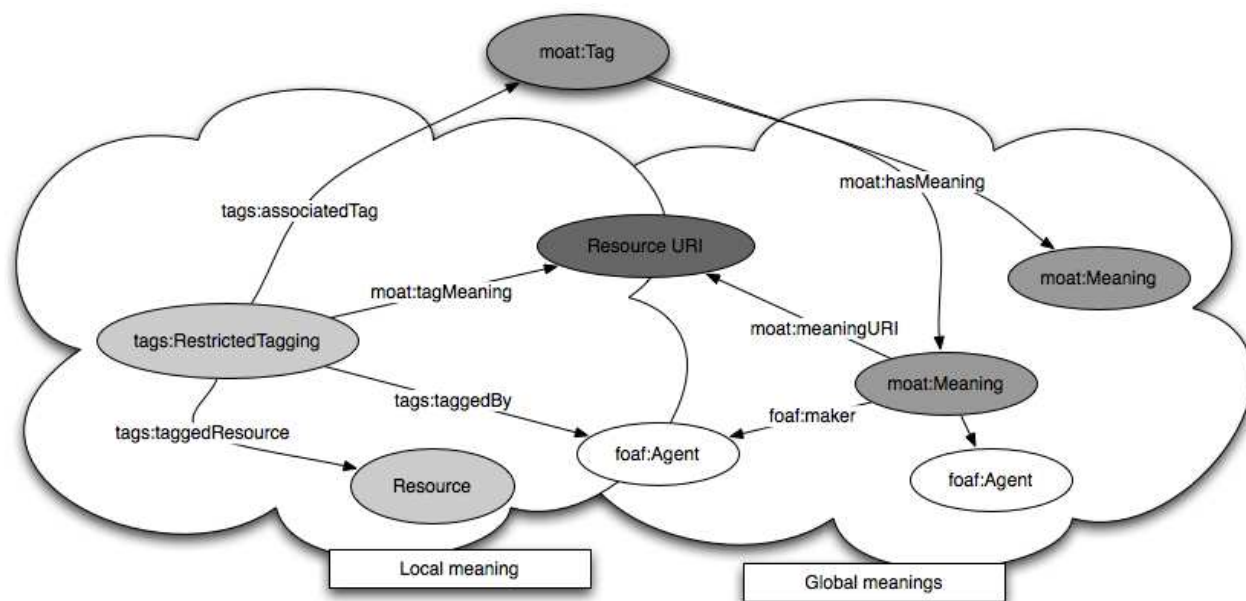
moat:Tag

tags:associatedTag

moat:hasMeaning

Resource URI

moat:Meaning

moat:tagMeaning

tags:RestrictedTagging

moat:meaningURI

moat:Meaning

tags:taggedBy

foaf:maker

tags:taggedResource

foaf:Agent

Resource

foaf:Agent

Local meaning

Global meanings